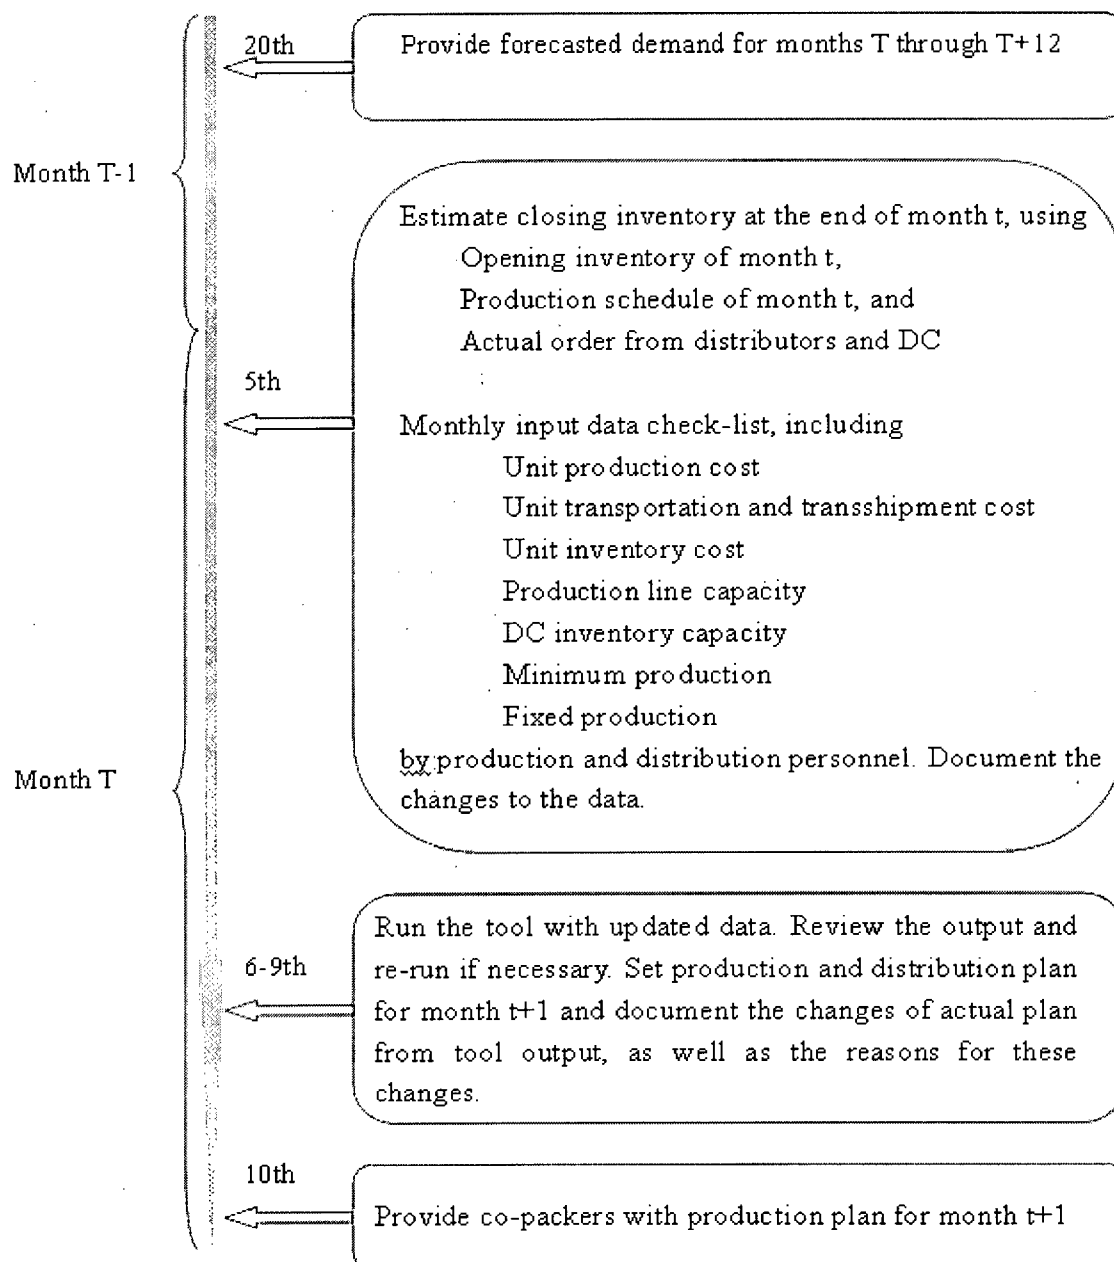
Month T-1

20th

Provide forecasted demand for months T through T+12

Estimate closing inventory at the end of month t, using
Opening inventory of month t,
Production schedule of month t, and
Actual order from distributors and DC

Month T

5th

Monthly input data check-list, including
Unit production cost
Unit transportation and transshipment cost
Unit inventory cost
Production line capacity
DC inventory capacity
Minimum production
Fixed production
by production and distribution personnel. Document the changes to the data.

6-9th

Run the tool with updated data. Review the output and re-run if necessary. Set production and distribution plan for month t+1 and document the changes of actual plan from tool output, as well as the reasons for these changes.

10th

Provide co-packers with production plan for month t+1